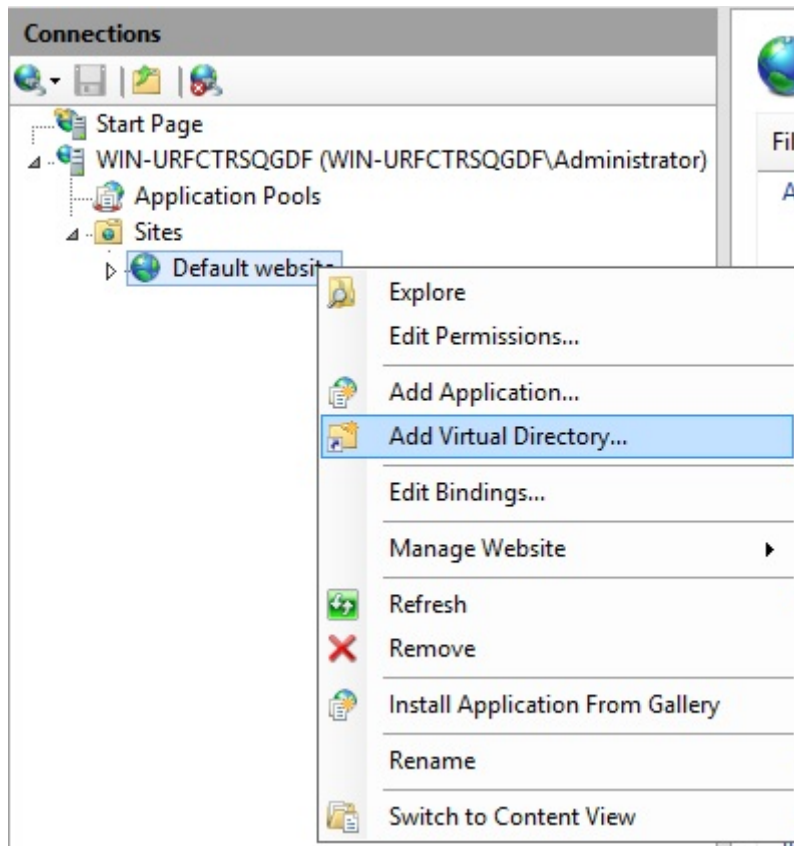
Connections

Start Page
WIN-URFCTRSQGDF (WIN-URFCTRSQGDF\Administrator)
Application Pools
Sites
Default websit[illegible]

Fi
A

Explore
Edit Permissions...
Add Application...
Add Virtual Directory...
Edit Bindings...
Manage Website
Refresh
Remove
Install Application From Gallery
Rename
Switch to Content View